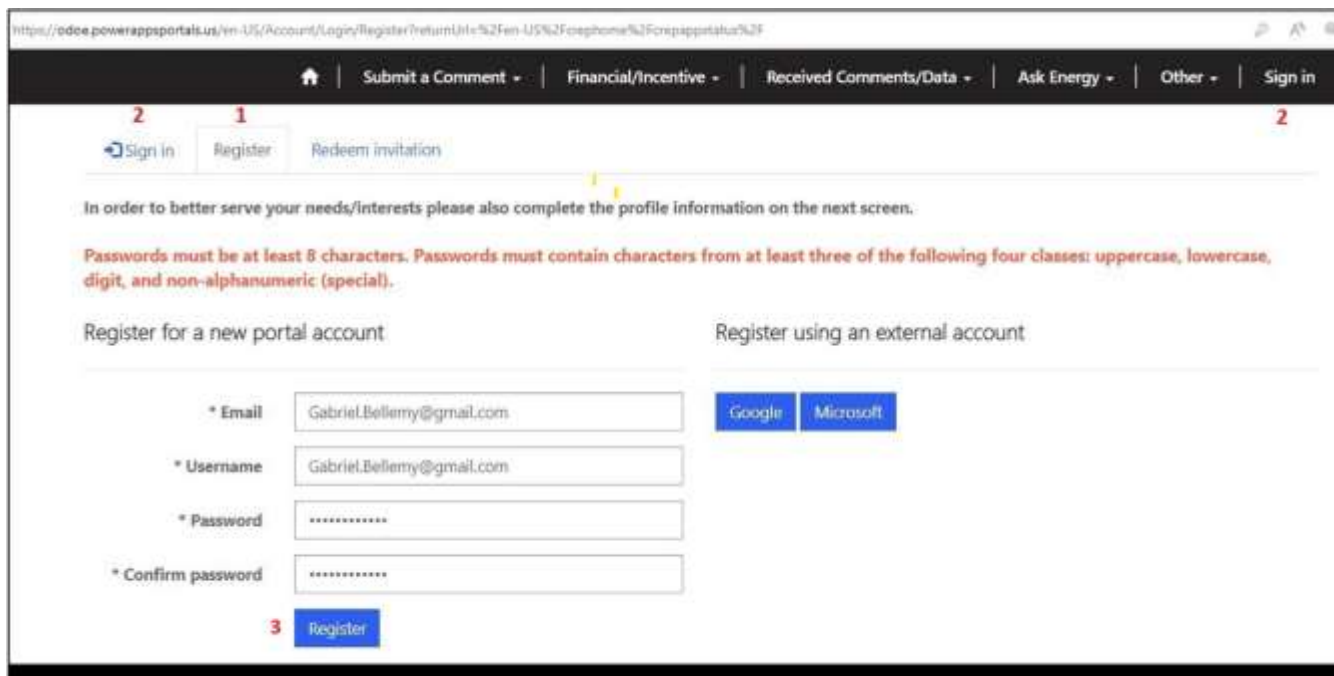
https://odoe.powerappsportals.us/en-US/Account/Login/Register?returnUrl=%2Fen-US%2Fcrephome%2Fcrepappstatus%2F

Submit a Comment ▾ | Financial/Incentive ▾ | Received Comments/Data ▾ | Ask Energy ▾ | Other ▾ | Sign in

2 1 2

Sign in Register Redeem invitation

In order to better serve your needs/interests please also complete the profile information on the next screen.

Passwords must be at least 8 characters. Passwords must contain characters from at least three of the following four classes: uppercase, lowercase, digit, and non-alphanumeric (special).

Register for a new portal account

Register using an external account

Google Microsoft

* Email Gabriel.Bellemy@gmail.com

* Username Gabriel.Bellemy@gmail.com

* Password ••••••••••••

* Confirm password ••••••••••••

3 Register